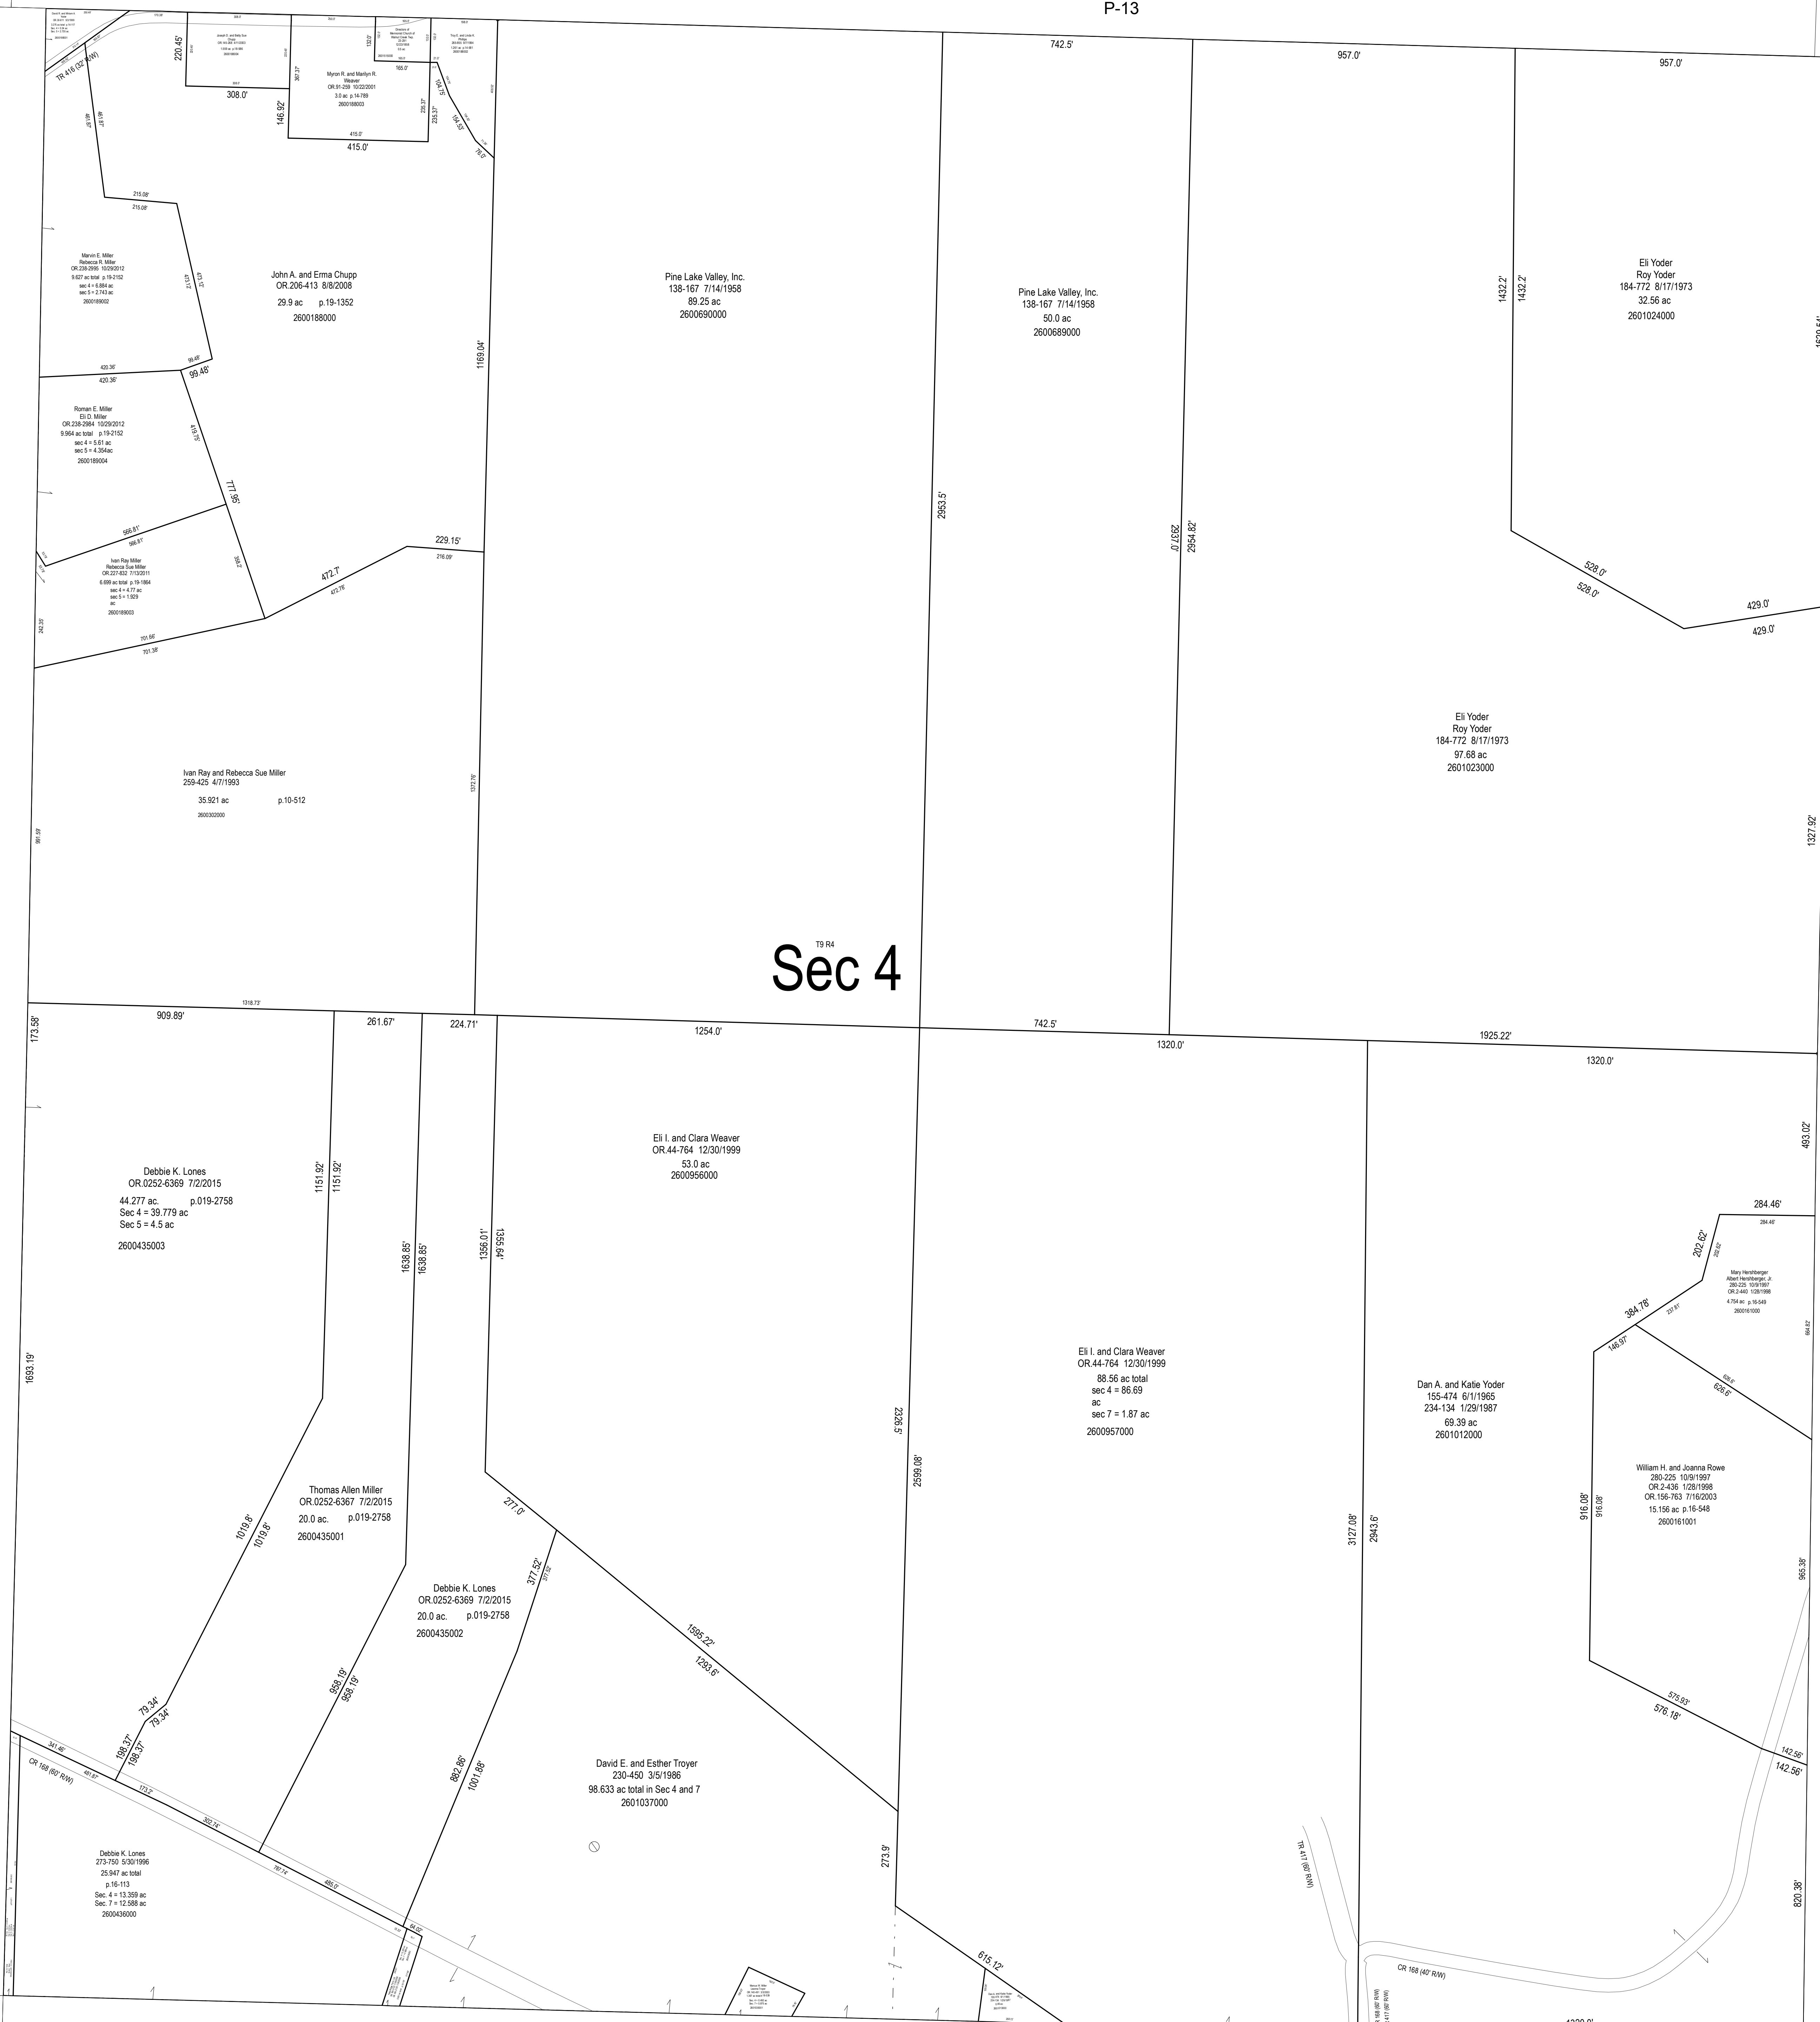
P-13

TR 416 (32' R/W)

220.45'

308.0'

146.92'

Myron R. and Marilyn R. Weaver
OR.91-259 10/22/2001
3.0 ac p.14-789
2600188003

415.0'

742.5'

957.0'

957.0'

215.08'

Marvin E. Miller
Rebecca R. Miller
OR.238-2995 10/29/2012
9.627 ac total p.19-2152
sec 4 = 6.884 ac
sec 5 = 2.743 ac
2600189002

John A. and Erma Chupp
OR.206-413 8/8/2008
29.9 ac p.19-1352
2600188000

Pine Lake Valley, Inc.
138-167 7/14/1958
89.25 ac
2600690000

Pine Lake Valley, Inc.
138-167 7/14/1958
50.0 ac
2600689000

1432.2'

Eli Yoder
Roy Yoder
184-772 8/17/1973
32.56 ac
2601024000

420.36'

99.48'

1169.04'

Roman E. Miller
Eli D. Miller
OR.238-2984 10/29/2012
9.964 ac total p.19-2152
sec 4 = 5.61 ac
sec 5 = 4.354ac
2600189004

777.95'

2953.5'

2937.0'

2954.82'

566.81'

Ivan Ray Miller
Rebecca Sue Miller
OR.227-832 7/13/2011
6.699 ac total p.19-1864
sec 4 = 4.77 ac
sec 5 = 1.929 ac
2600189003

229.15'

472.7'

701.38'

528.0'

429.0'

Eli Yoder
Roy Yoder
184-772 8/17/1973
97.68 ac
2601023000

Ivan Ray and Rebecca Sue Miller
259-425 4/7/1993
35.921 ac p.10-512
2600302000

1327.92'

T9 R4
Sec 4

1318.73'

909.89'

261.67'

224.71'

1254.0'

742.5'

1320.0'

1925.22'

1320.0'

173.58'

Eli I. and Clara Weaver
OR.44-764 12/30/1999
53.0 ac
2600956000

493.02'

Debbie K. Lones
OR.0252-6369 7/2/2015
44.277 ac. p.019-2758
Sec 4 = 39.779 ac
Sec 5 = 4.5 ac
2600435003

1151.92'

1638.85'

1356.01'

1355.64'

284.46'

202.62'

Mary Hershberger
Albert Hershberger, Jr.
280-225 10/9/1997
OR.2-440 1/28/1998
4.754 ac p.16-549
2600161000

384.78'

1693.19'

Eli I. and Clara Weaver
OR.44-764 12/30/1999
88.56 ac total
sec 4 = 86.69 ac
sec 7 = 1.87 ac
2600957000

Dan A. and Katie Yoder
155-474 6/1/1965
234-134 1/29/1987
69.39 ac
2601012000

626.6'

2326.5'

William H. and Joanna Rowe
280-225 10/9/1997
OR.2-436 1/28/1998
OR.156-763 7/16/2003
15.156 ac p.16-548
2600161001

Thomas Allen Miller
OR.0252-6367 7/2/2015
20.0 ac. p.019-2758
2600435001

2599.08'

916.08'

1019.8'

277.0'

3127.08'

2943.6'

Debbie K. Lones
OR.0252-6369 7/2/2015
20.0 ac. p.019-2758
2600435002

377.52'

965.38'

1595.22'

1293.6'

958.19'

576.18'

79.34'

198.37'

142.56'

CR 168 (60' R/W)

David E. and Esther Troyer
230-450 3/5/1986
98.633 ac total in Sec 4 and 7
2601037000

882.86'

1001.88'

TR 417 (60' R/W)

273.9'

820.38'

Debbie K. Lones
273-750 5/30/1996
25.947 ac total
p.16-113
Sec. 4 = 13.359 ac
Sec. 7 = 12.588 ac
2600436000

615.12'

CR 168 (40' R/W)